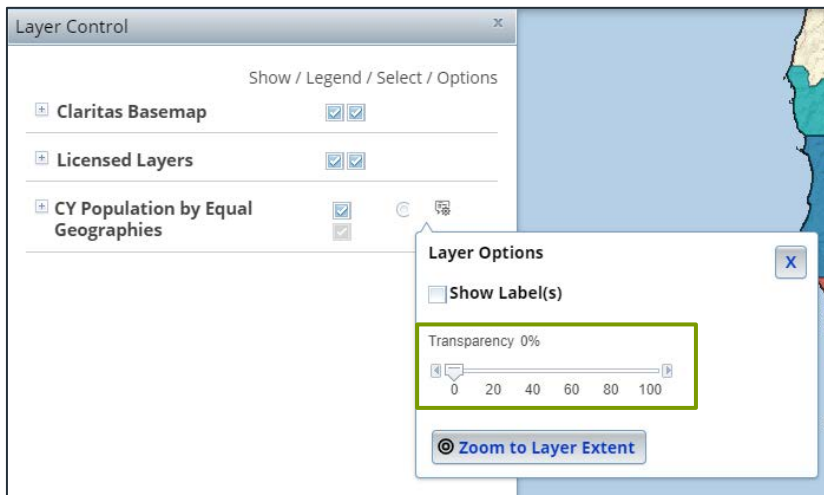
Layer Control

x

Show / Legend / Select / Options

Claritas Basemap

Licensed Layers

CY Population by Equal Geographies

Layer Options

X

Show Label(s)

Transparency 0%

0 20 40 60 80 100

Zoom to Layer Extent